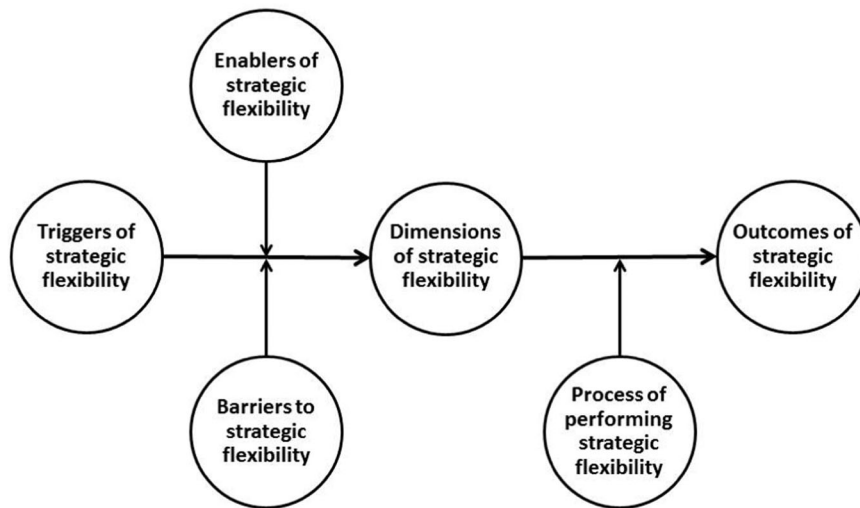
Enablers of strategic flexibility

Triggers of strategic flexibility

Dimensions of strategic flexibility

Outcomes of strategic flexibility

Barriers to strategic flexibility

Process of performing strategic flexibility